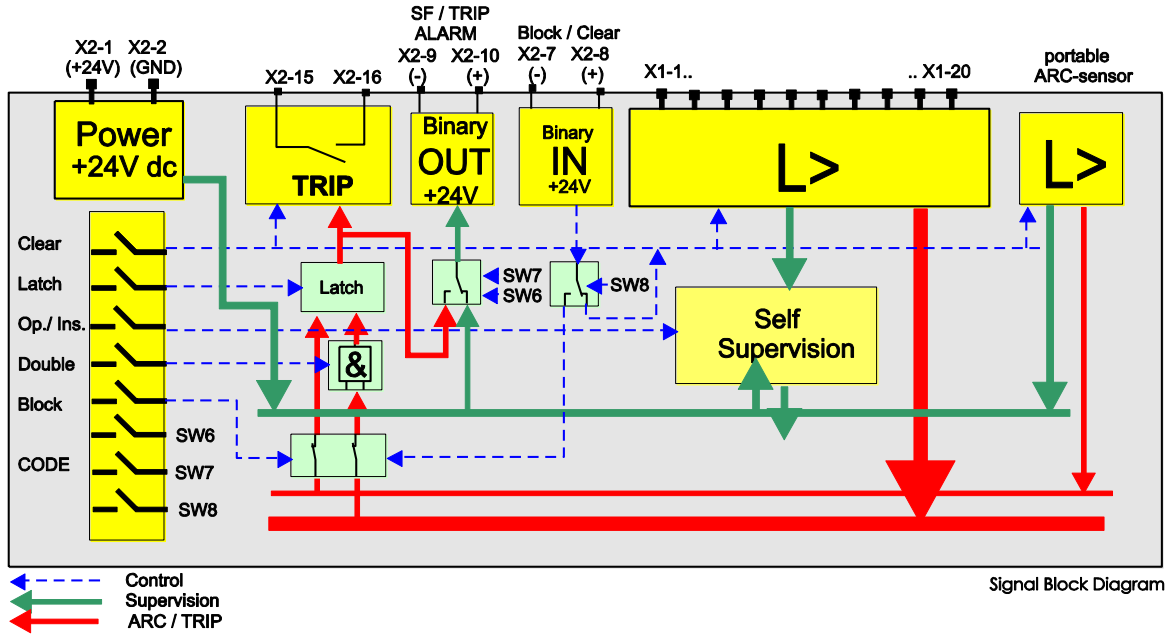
X2-1 (+24V)
X2-2 (GND)

X2-15
X2-16

SF / TRIP ALARM
X2-9 (-)
X2-10 (+)

Block / Clear
X2-7 (-)
X2-8 (+)

X1-1..
.. X1-20

portable ARC-sensor

Power +24V dc

TRIP

Binary OUT +24V

Binary IN +24V

L>

L>

Clear
Latch
Op./ Ins.
Double
Block
CODE
SW6
SW7
SW8

Latch

&

SW7
SW6

SW8

Self Supervision

Control
Supervision
ARC / TRIP

Signal Block Diagram